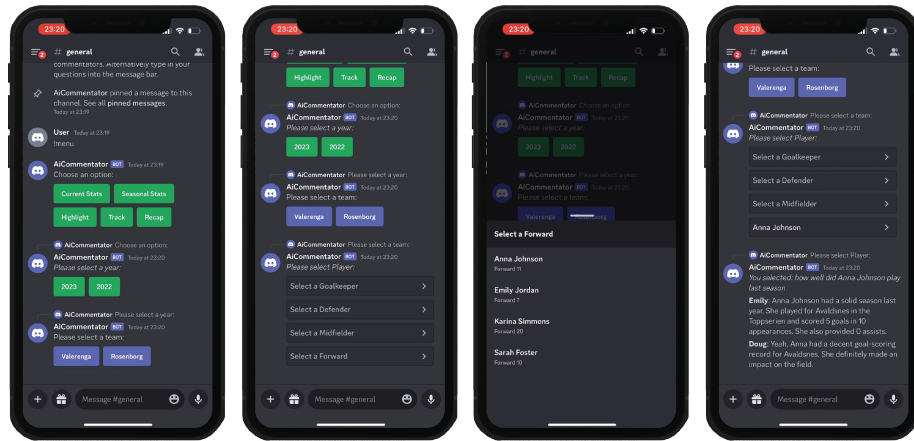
23:20

# general

commentators. Alternatively type in your questions into the message bar.

AiCommentator pinned a message to this channel. See all pinned messages.
Today at 23:19

User Today at 23:19
!menu

AiCommentator BOT Today at 23:19
Choose an option:

Current Stats
Seasonal Stats
Highlight
Track
Recap

AiCommentator Choose an option:
AiCommentator BOT Today at 23:20
Please select a year:

2023
2022

AiCommentator Please select a year:
AiCommentator BOT Today at 23:20
Please select a team:

Valerenga
Rosenborg

Message #general

23:20

# general

Highlight
Track
Recap

AiCommentator Choose an option:
AiCommentator BOT Today at 23:20
Please select a year:

2023
2022

AiCommentator Please select a year:
AiCommentator BOT Today at 23:20
Please select a team:

Valerenga
Rosenborg

AiCommentator Please select a team:
AiCommentator BOT Today at 23:20
Please select Player:

Select a Goalkeeper
Select a Defender
Select a Midfielder
Select a Forward

Message #general

23:20

# general

Highlight
Track
Recap

AiCommentator Choose an option:
AiCommentator BOT Today at 23:20
Please select a year:

2023
2022

AiCommentator Please select a year:
AiCommentator BOT Today at 23:20
Please select a team:

Valerenga

Select a Forward

Anna Johnson
Forward 11

Emily Jordan
Forward 7

Karina Simmons
Forward 20

Sarah Foster
Forward 10

23:20

# general

Please select a team:

Valerenga
Rosenborg

AiCommentator Please select a team:
AiCommentator BOT Today at 23:20
Please select Player:

Select a Goalkeeper
Select a Defender
Select a Midfielder
Anna Johnson

AiCommentator Please select Player:
AiCommentator BOT Today at 23:20
You selected: how well did Anna Johnson play last season

Emily: Anna Johnson had a solid season last year. She played for Avaldsnes in the Toppserien and scored 5 goals in 10 appearances. She also provided 0 assists.

Doug: Yeah, Anna had a decent goal-scoring record for Avaldsnes. She definitely made an impact on the field.

Message #general